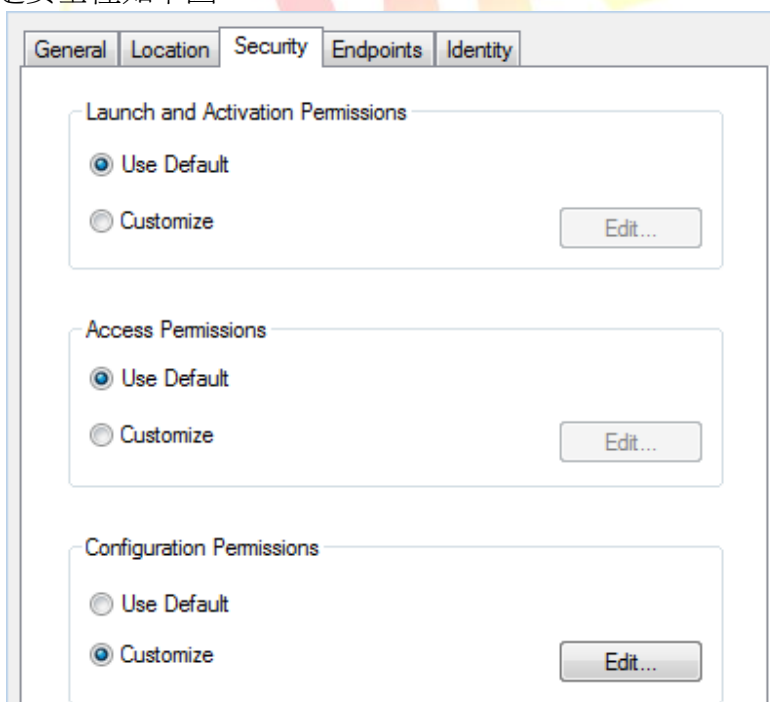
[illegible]

General | Location | Security | Endpoints | Identity

Launch and Activation Permissions

Use Default

Customize

Edit...

Access Permissions

Use Default

Customize

Edit...

Configuration Permissions

Use Default

Customize

Edit...